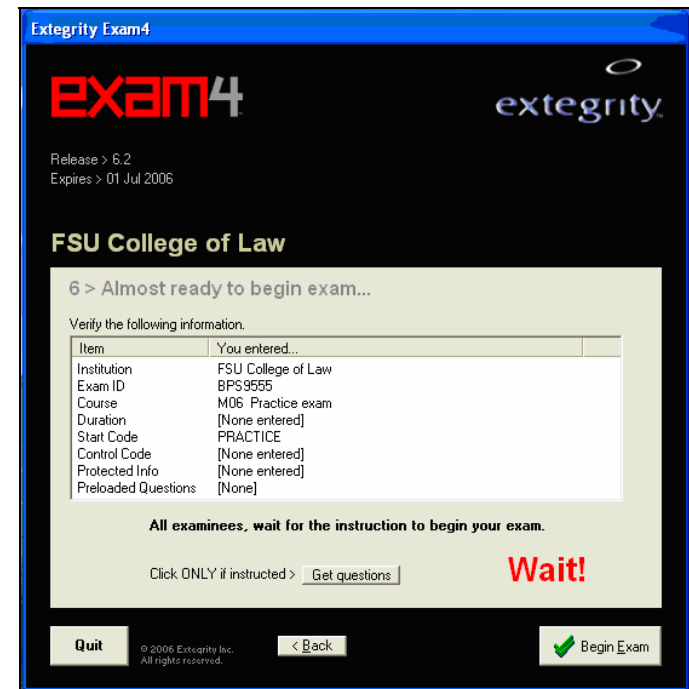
Extegrity Exam4

exam4

extegrity

Release > 6.2
Expires > 01 Jul 2006

FSU College of Law

6 > Almost ready to begin exam...

Verify the following information.

| Item | You entered... |
|---|---|
| Institution | FSU College of Law |
| Exam ID | BPS9555 |
| Course | M06 Practice exam |
| Duration | [None entered] |
| Start Code | PRACTICE |
| Control Code | [None entered] |
| Protected Info | [None entered] |
| Preloaded Questions | [None] |

All examinees, wait for the instruction to begin your exam.

Click ONLY if instructed > Get questions

Wait!

Quit

© 2006 Extegrity Inc.
All rights reserved.

< Back

Begin Exam